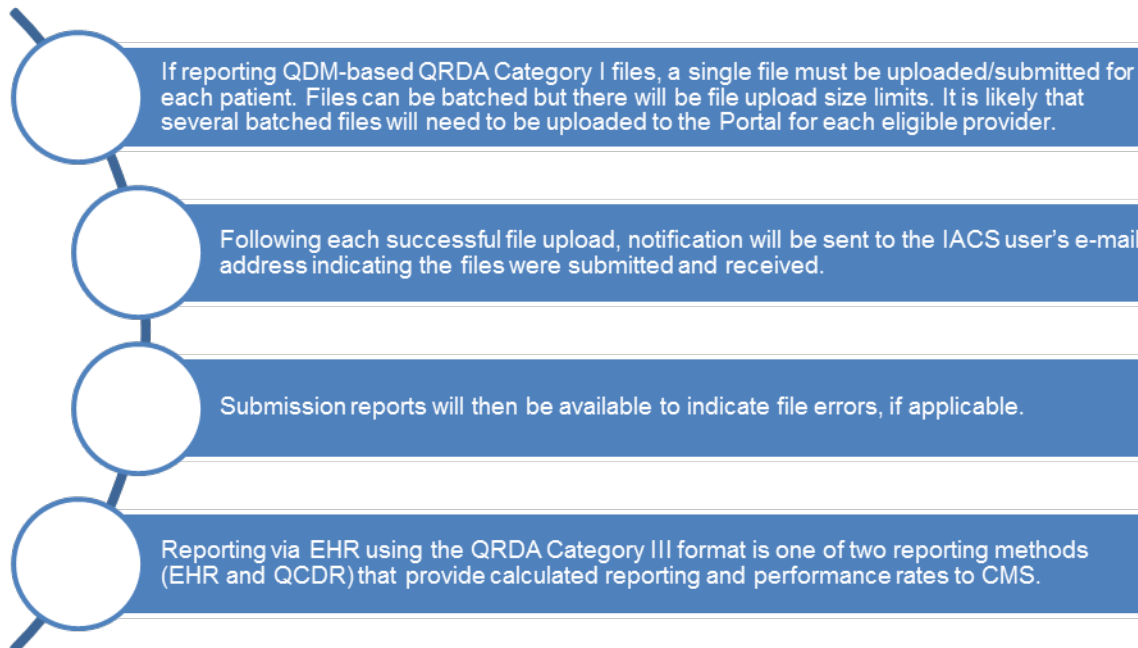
If reporting QDM-based QRDA Category I files, a single file must be uploaded/submitted for each patient. Files can be batched but there will be file upload size limits. It is likely that several batched files will need to be uploaded to the Portal for each eligible provider.

Following each successful file upload, notification will be sent to the IACS user's e-mail address indicating the files were submitted and received.

Submission reports will then be available to indicate file errors, if applicable.

Reporting via EHR using the QRDA Category III format is one of two reporting methods (EHR and QCDR) that provide calculated reporting and performance rates to CMS.